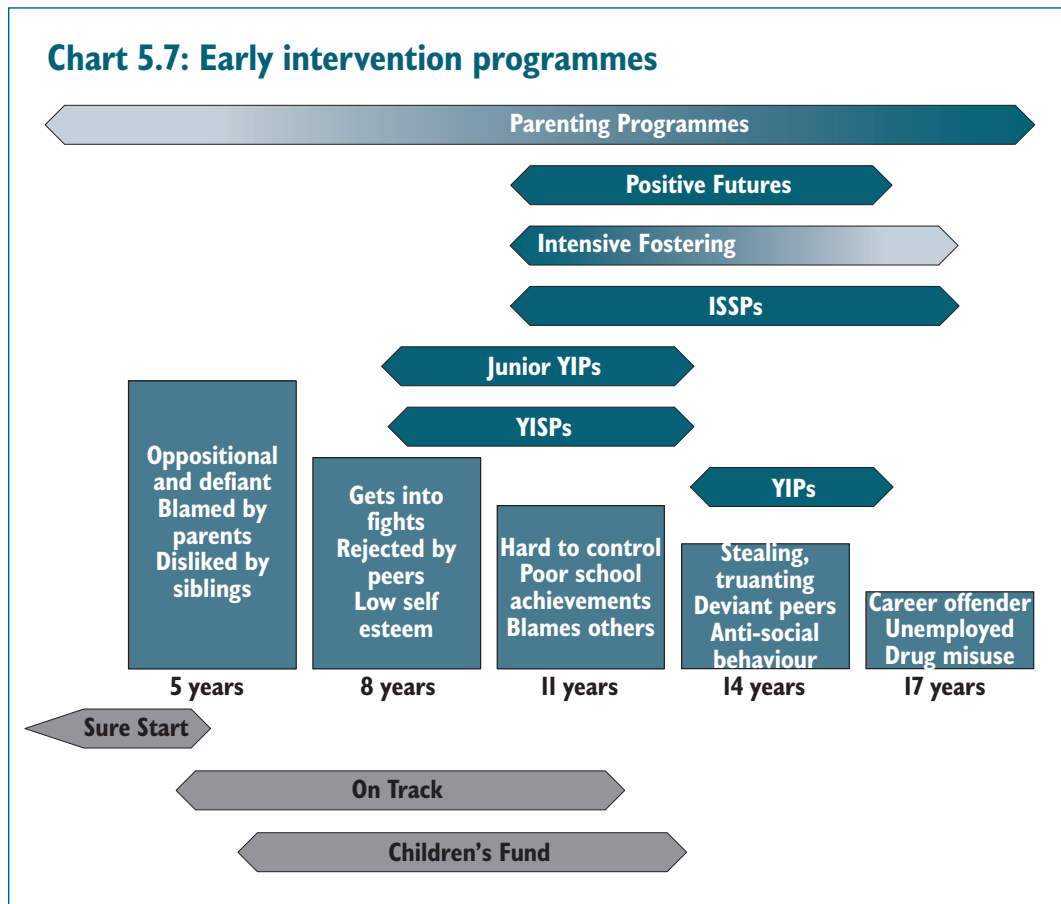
Chart 5.7: Early intervention programmes

Parenting Programmes

Positive Futures

Intensive Fostering

ISSPs

Junior YIPs

YISPs

YIPs

Oppositional and defiant Blamed by parents Disliked by siblings

Gets into fights Rejected by peers Low self esteem

Hard to control Poor school achievements Blames others

Stealing, truanting Deviant peers Anti-social behaviour

Career offender Unemployed Drug misuse

5 years

8 years

11 years

14 years

17 years

Sure Start

On Track

Children's Fund